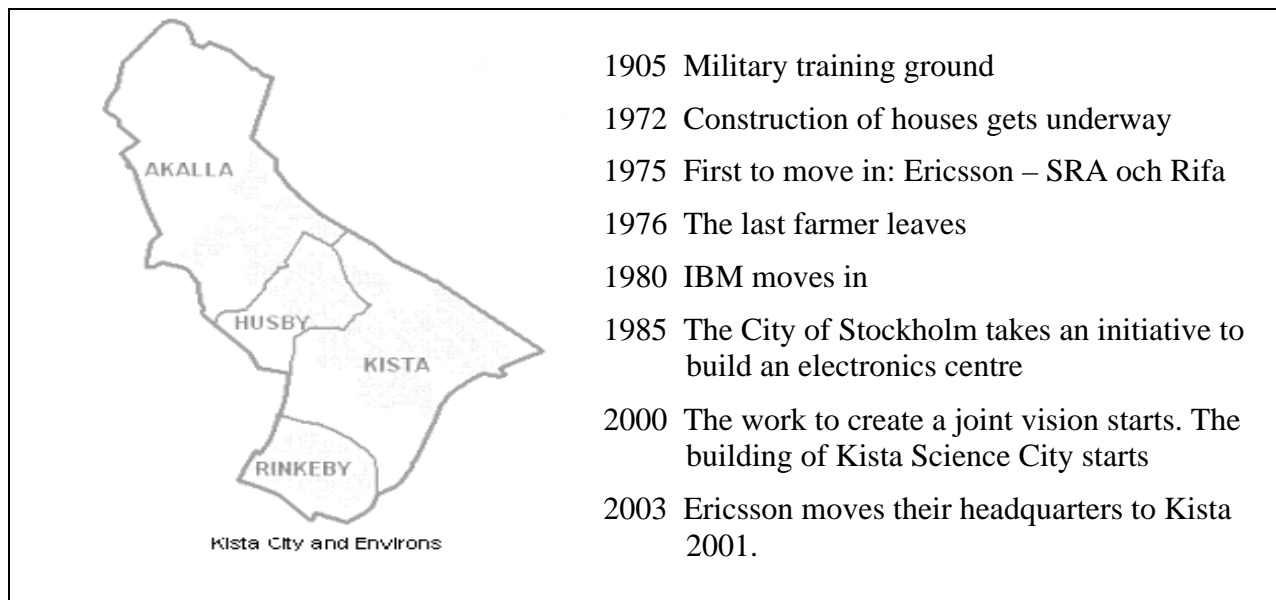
AKALLA

HUSBY

KISTA

RINKEBY

Kista City and Environs

1905 Military training ground

1972 Construction of houses gets underway

1975 First to move in: Ericsson – SRA och Rifa

1976 The last farmer leaves

1980 IBM moves in

1985 The City of Stockholm takes an initiative to build an electronics centre

2000 The work to create a joint vision starts. The building of Kista Science City starts

2003 Ericsson moves their headquarters to Kista 2001.